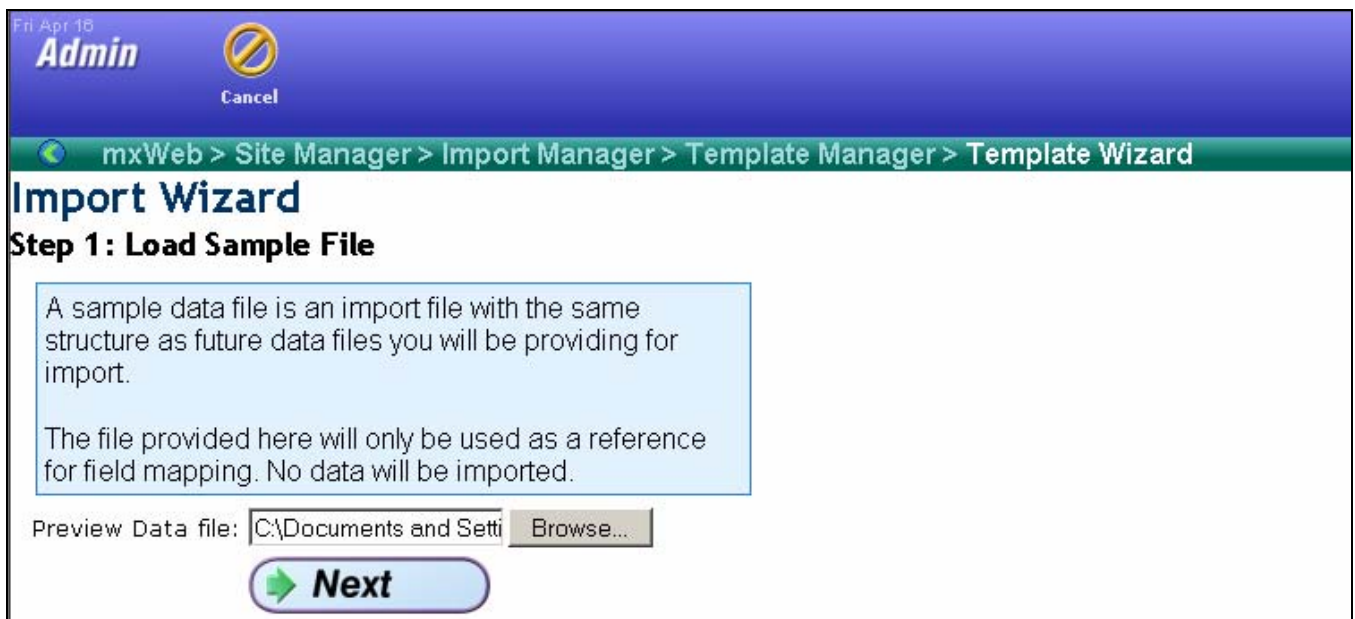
Fri Apr 16
Admin

Cancel

mxWeb > Site Manager > Import Manager > Template Manager > Template Wizard

Import Wizard

Step 1: Load Sample File

A sample data file is an import file with the same structure as future data files you will be providing for import.

The file provided here will only be used as a reference for field mapping. No data will be imported.

Preview Data file: C:\Documents and Setti Browse...

Next